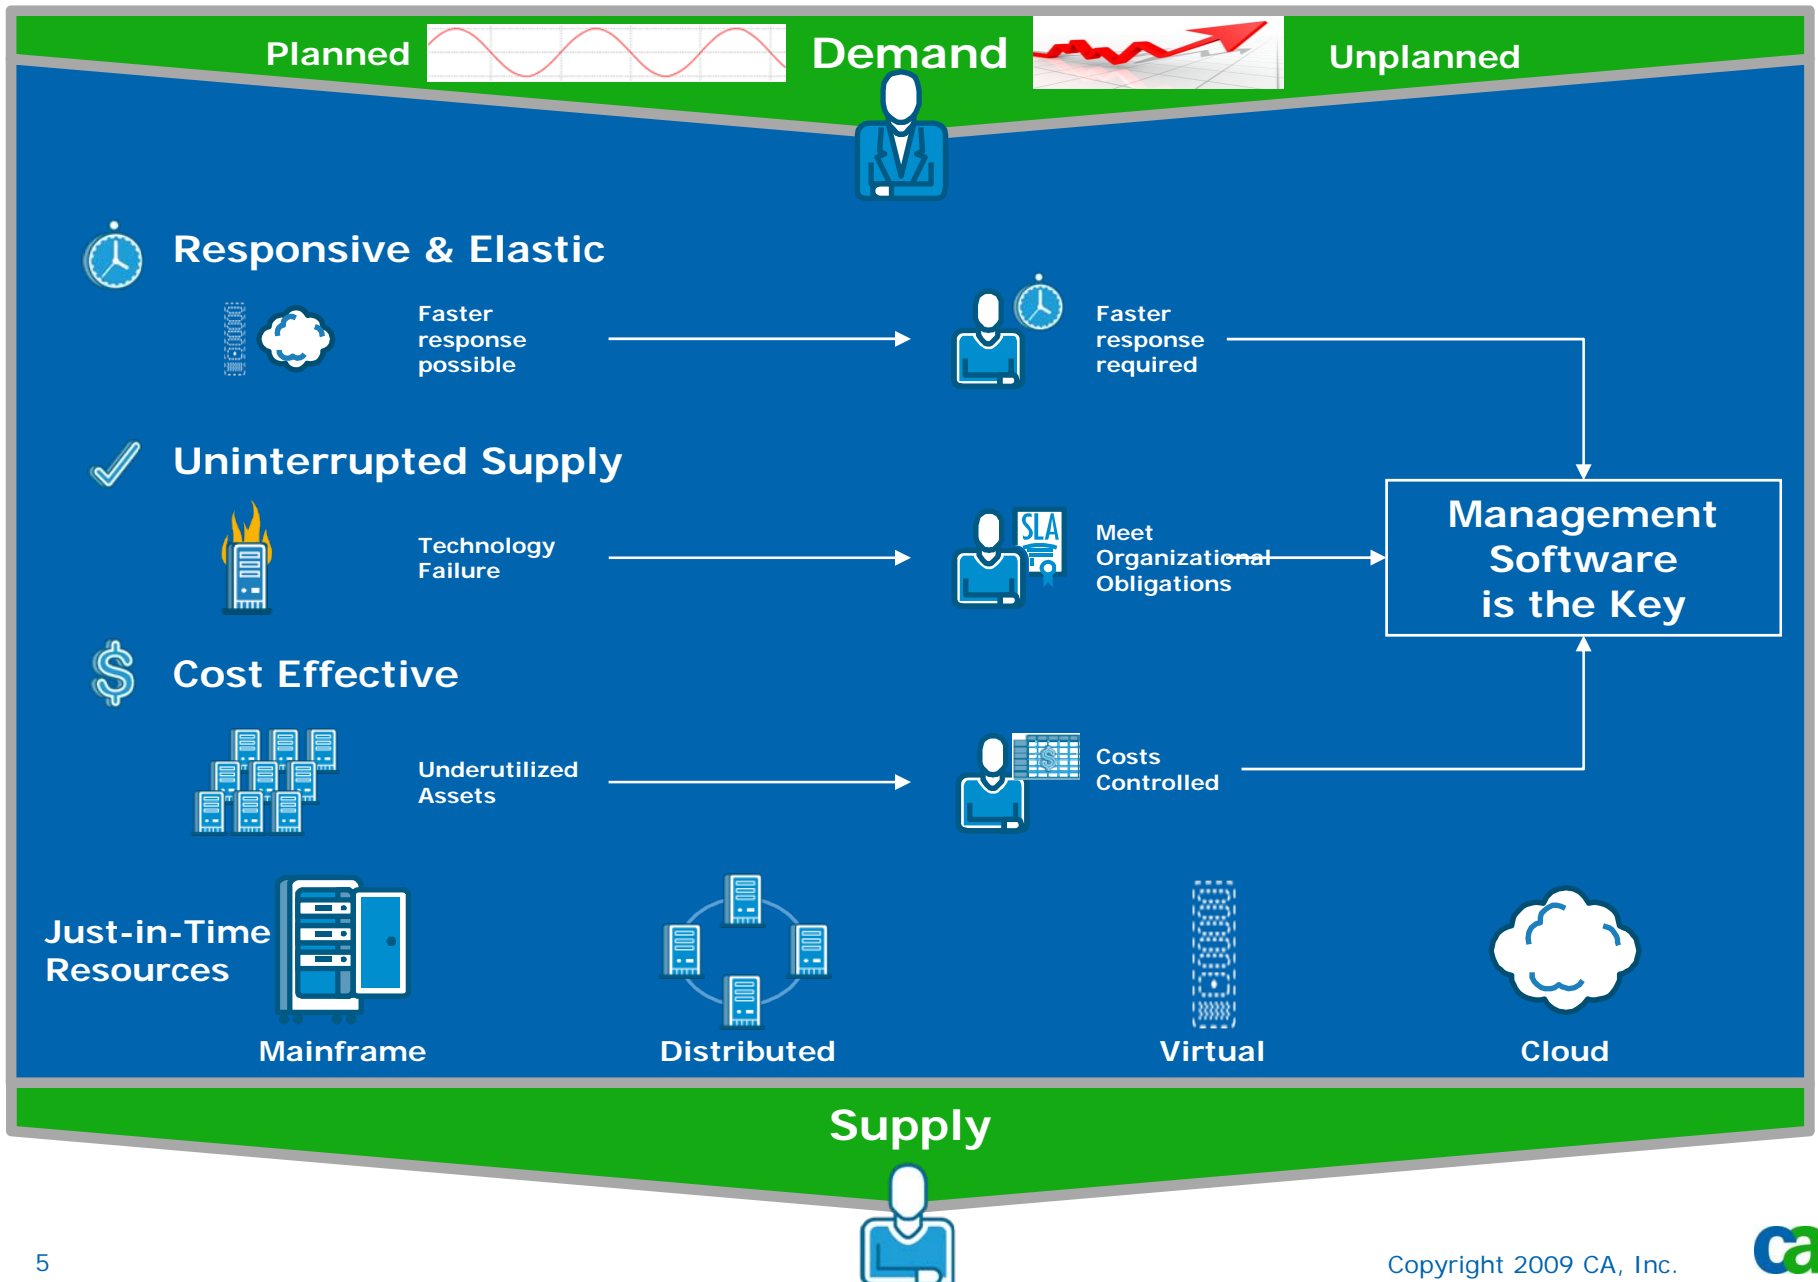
Planned Demand Unplanned

Responsive & Elastic

Faster response possible

Faster response required

Uninterrupted Supply

Technology Failure

SLA

Meet Organizational Obligations

Management Software is the Key

Cost Effective

Underutilized Assets

Costs Controlled

Just-in-Time Resources

Mainframe

Distributed

Virtual

Cloud

Supply

5

Copyright 2009 CA, Inc.

ca